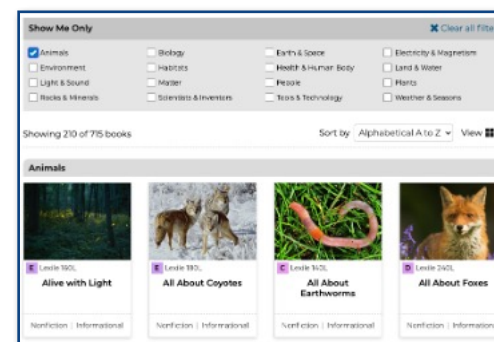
Show Me Only

Clear all filte

Animals
Environment
Light & Sound
Rocks & Minerals
Biology
Habitats
Matter
Scientists & Inventors
Earth & Space
Health & Human Body
People
Tools & Technology
Electricity & Magnetism
Land & Water
Plants
Weather & Seasons

Showing 210 of 715 books

Sort by Alphabetical A to Z

View

Animals

E Lexile 190L
Alive with Light
Nonfiction | Informational

E Lexile 190L
All About Coyotes
Nonfiction | Informational

C Lexile 140L
All About Earthworms
Nonfiction | Informational

D Lexile 240L
All About Foxes
Nonfiction | Information